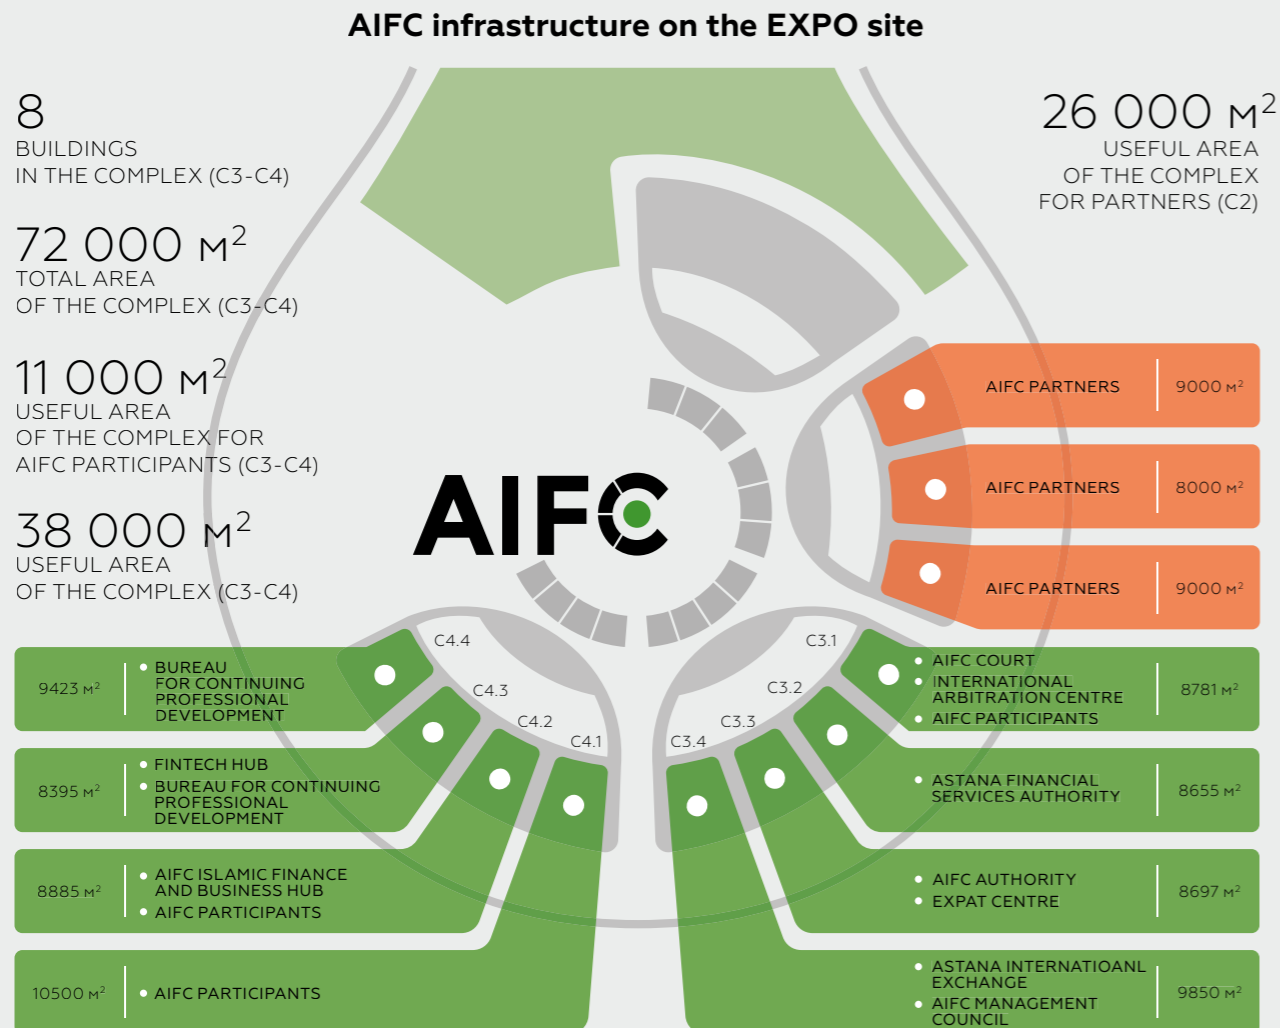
AIFC infrastructure on the EXPO site

8
BUILDINGS
IN THE COMPLEX (C3-C4)

72 000 м$^2$
TOTAL AREA
OF THE COMPLEX (C3-C4)

11 000 м$^2$
USEFUL AREA
OF THE COMPLEX FOR
AIFC PARTICIPANTS (C3-C4)

38 000 м$^2$
USEFUL AREA
OF THE COMPLEX (C3-C4)

26 000 м$^2$
USEFUL AREA
OF THE COMPLEX
FOR PARTNERS (C2)

AIFC

| AIFC PARTNERS | 9000 м$^2$ |
|---|---|
| AIFC PARTNERS | 8000 м$^2$ |
| AIFC PARTNERS | 9000 м$^2$ |

C4.4
C4.3
C4.2
C4.1
C3.1
C3.2
C3.3
C3.4

| 9423 м$^2$ | • BUREAU FOR CONTINUING PROFESSIONAL DEVELOPMENT |
|---|---|
| 8395 м$^2$ | • FINTECH HUB • BUREAU FOR CONTINUING PROFESSIONAL DEVELOPMENT |
| 8885 м$^2$ | • AIFC ISLAMIC FINANCE AND BUSINESS HUB • AIFC PARTICIPANTS |
| 10500 м$^2$ | • AIFC PARTICIPANTS |

| • AIFC COURT • INTERNATIONAL ARBITRATION CENTRE • AIFC PARTICIPANTS | 8781 м$^2$ |
|---|---|
| • ASTANA FINANCIAL SERVICES AUTHORITY | 8655 м$^2$ |
| • AIFC AUTHORITY • EXPAT CENTRE | 8697 м$^2$ |
| • ASTANA INTERNATIOANL EXCHANGE • AIFC MANAGEMENT COUNCIL | 9850 м$^2$ |